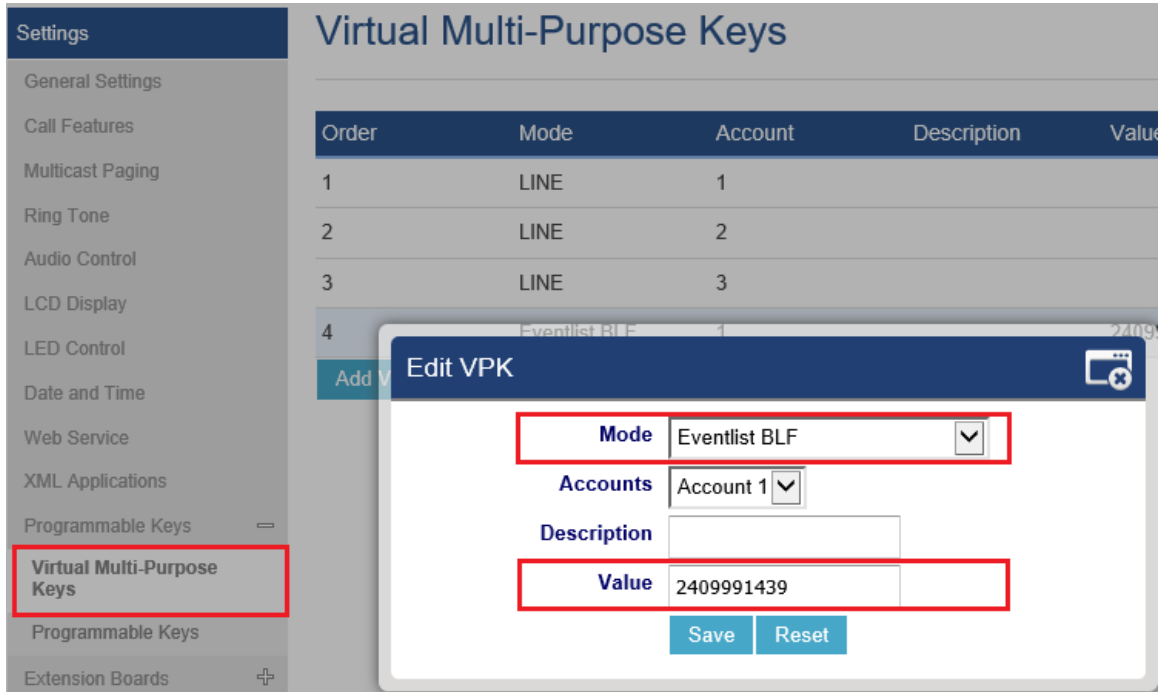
Settings

General Settings

Call Features

Multicast Paging

Ring Tone

Audio Control

LCD Display

LED Control

Date and Time

Web Service

XML Applications

Programmable Keys

Virtual Multi-Purpose Keys

Programmable Keys

Extension Boards

Virtual Multi-Purpose Keys

| Order | Mode | Account | Description | Value |
|---|---|---|---|---|
| 1 | LINE | 1 | | |
| 2 | LINE | 2 | | |
| 3 | LINE | 3 | | |
| 4 | Eventlist BLF | 1 | | 2409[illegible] |

Add V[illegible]

Edit VPK

Mode Eventlist BLF

Accounts Account 1

Description

Value 2409991439

Save Reset